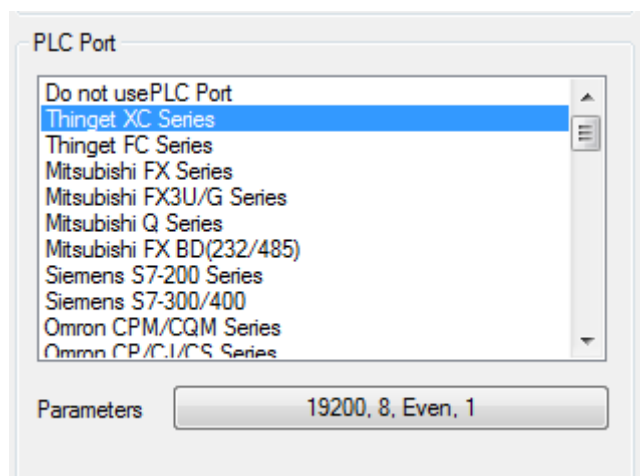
PLC Port

Do not usePLC Port
Thinget XC Series
Thinget FC Series
Mitsubishi FX Series
Mitsubishi FX3U/G Series
Mitsubishi Q Series
Mitsubishi FX BD(232/485)
Siemens S7-200 Series
Siemens S7-300/400
Omron CPM/CQM Series
Omron CP/CJ/CS Series

Parameters
19200, 8, Even, 1